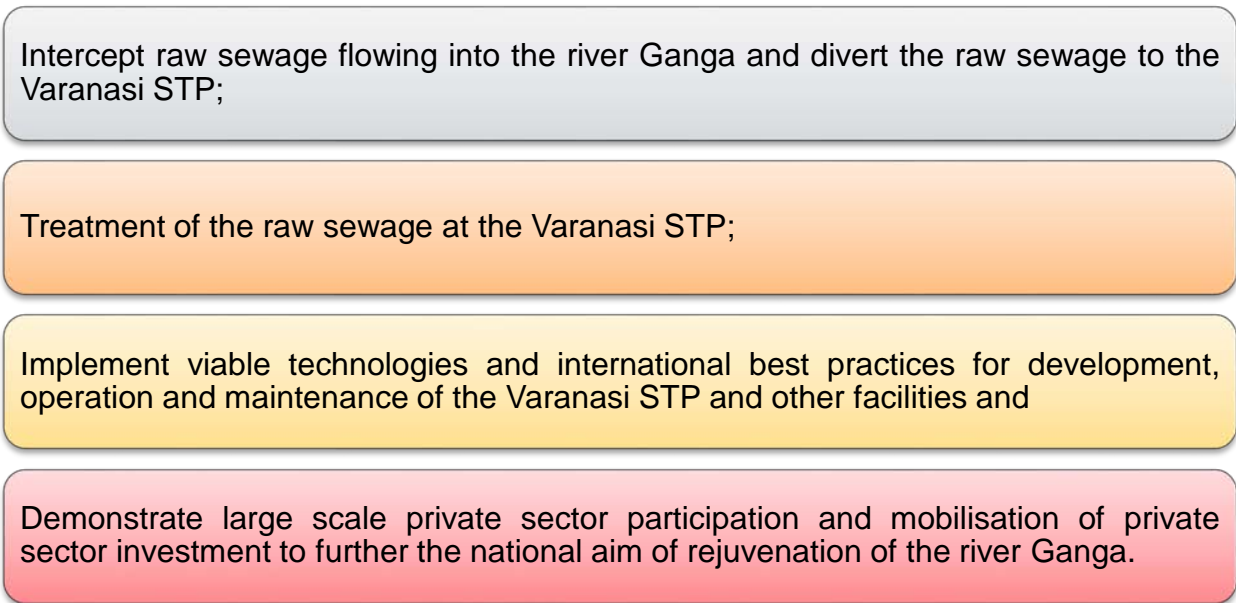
Intercept raw sewage flowing into the river Ganga and divert the raw sewage to the Varanasi STP;

Treatment of the raw sewage at the Varanasi STP;

Implement viable technologies and international best practices for development, operation and maintenance of the Varanasi STP and other facilities and

Demonstrate large scale private sector participation and mobilisation of private sector investment to further the national aim of rejuvenation of the river Ganga.